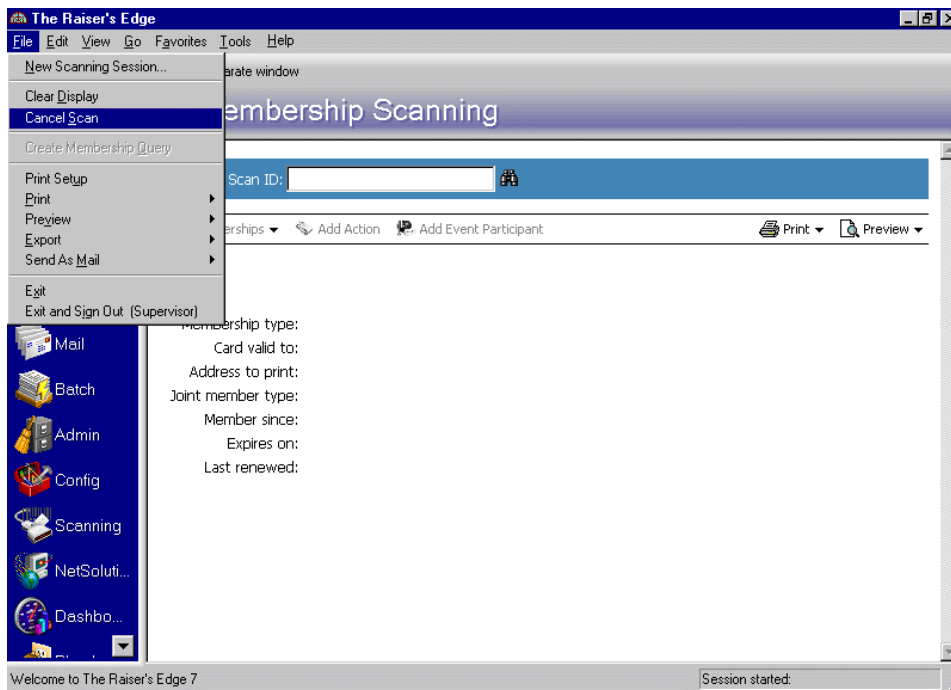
The Raiser's Edge

File Edit View Go Favorites Tools Help

New Scanning Session...

Clear Display
Cancel Scan

Create Membership Query

Print Setup
Print
Preview
Export
Send As Mail

Exit
Exit and Sign Out (Supervisor)

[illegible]arate window

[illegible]embership Scanning

Scan ID:

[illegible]erships Add Action Add Event Participant Print Preview

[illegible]ership type:
Card valid to:
Address to print:
Joint member type:
Member since:
Expires on:
Last renewed:

Mail
Batch
Admin
Config
Scanning
NetSoluti...
Dashbo...

Welcome to The Raiser's Edge 7

Session started: